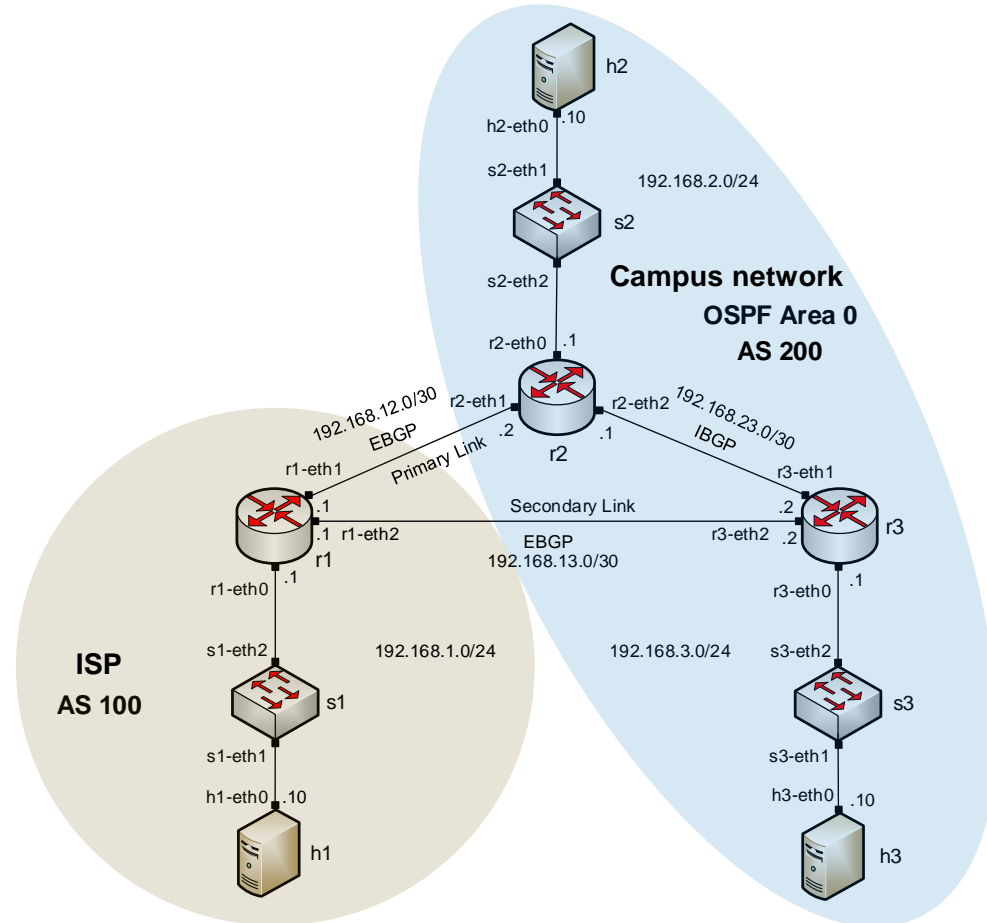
h2

h2-eth0 .10

s2-eth1

192.168.2.0/24

s2

s2-eth2

Campus network

OSPF Area 0

AS 200

r2-eth0 .1

r2-eth1

r2-eth2

192.168.23.0/30

192.168.12.0/30

EBGP

.2

.1

IBGP

r2

r1-eth1

Primary Link

r3-eth1

.1

Secondary Link

.2

.1

r1-eth2

EBGP

r3-eth2

.2

r3

r1

192.168.13.0/30

r1-eth0 .1

r3-eth0 .1

ISP

AS 100

s1-eth2

192.168.1.0/24

192.168.3.0/24

s3-eth2

s1

s3

s1-eth1

s3-eth1

h1-eth0 .10

h3-eth0 .10

h1

h3